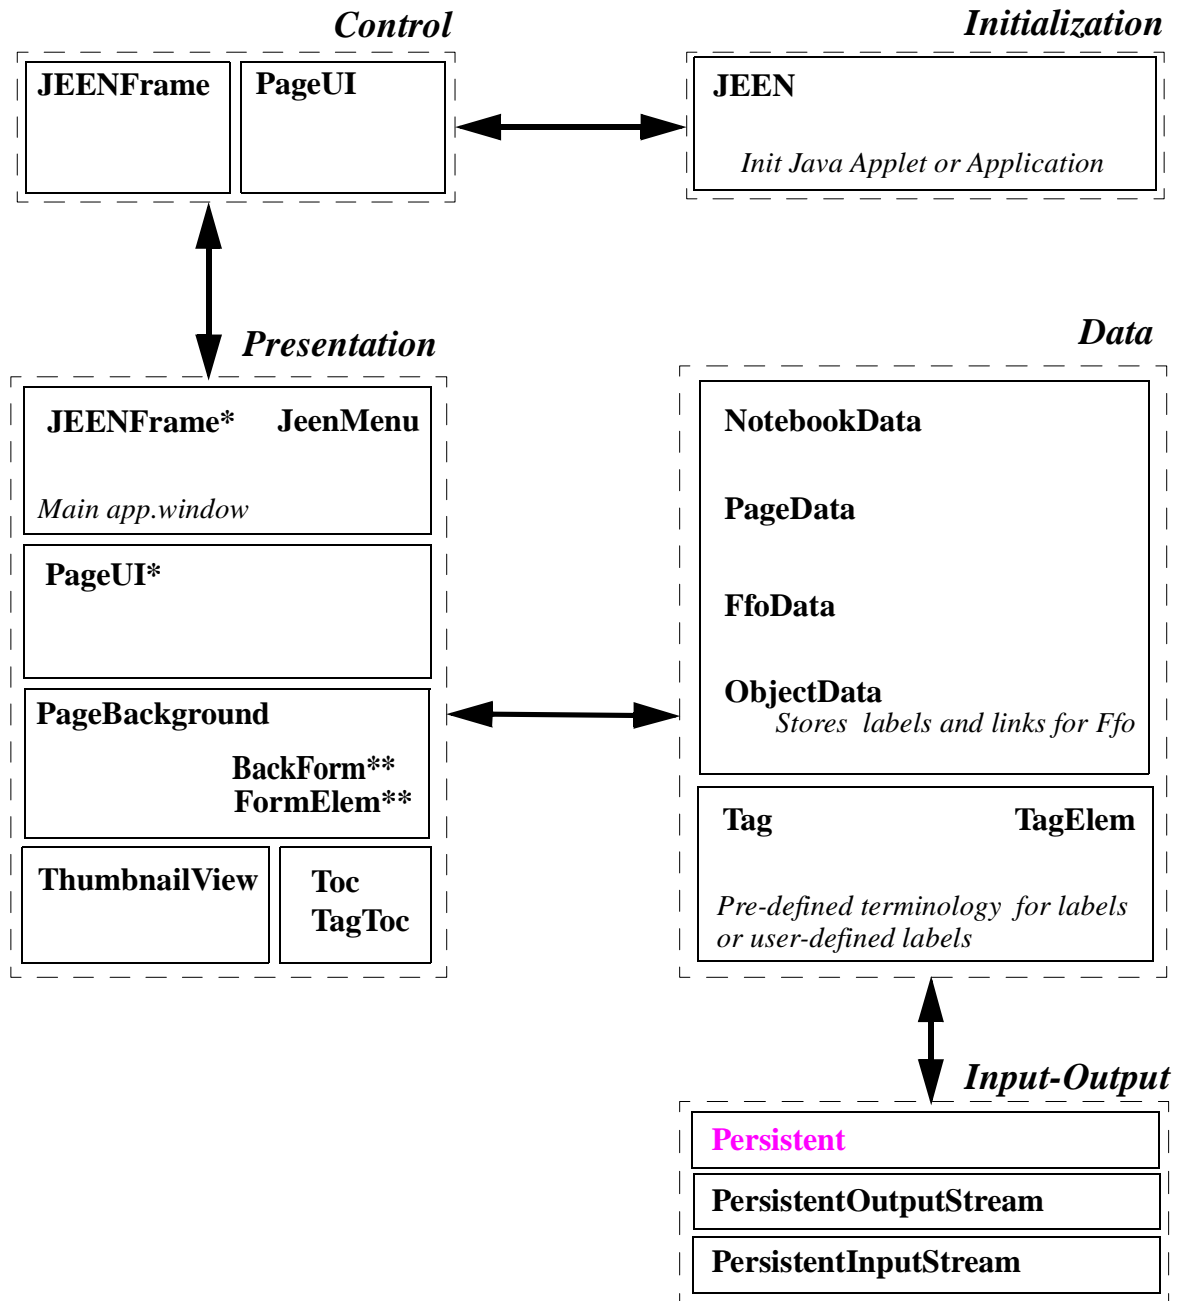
Control

JEENFrame

PageUI

Initialization

JEEN

Init Java Applet or Application

Presentation

JEENFrame* JeenMenu

Main app.window

PageUI*

PageBackground

BackForm**
FormElem**

ThumbnailView

Toc
TagToc

Data

NotebookData

PageData

FfoData

ObjectData
Stores labels and links for Ffo

Tag TagElem

Pre-defined terminology for labels or user-defined labels

Input-Output

Persistent

PersistentOutputStream

PersistentInputStream